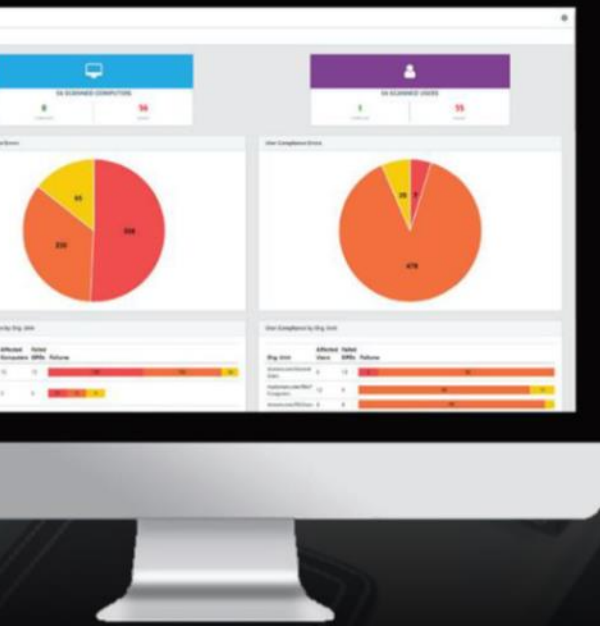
56 SCANNED COMPUTERS

8

56

56 SCANNED USERS

1

55

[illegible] Errors

65

230

308

User Compliance Errors

39

9

478

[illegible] by Org. Unit

Affected Computers

Failed GPOs

Failures

User Compliance by Org. Unit

Org. Unit

Affected Users

Failed GPOs

Failures